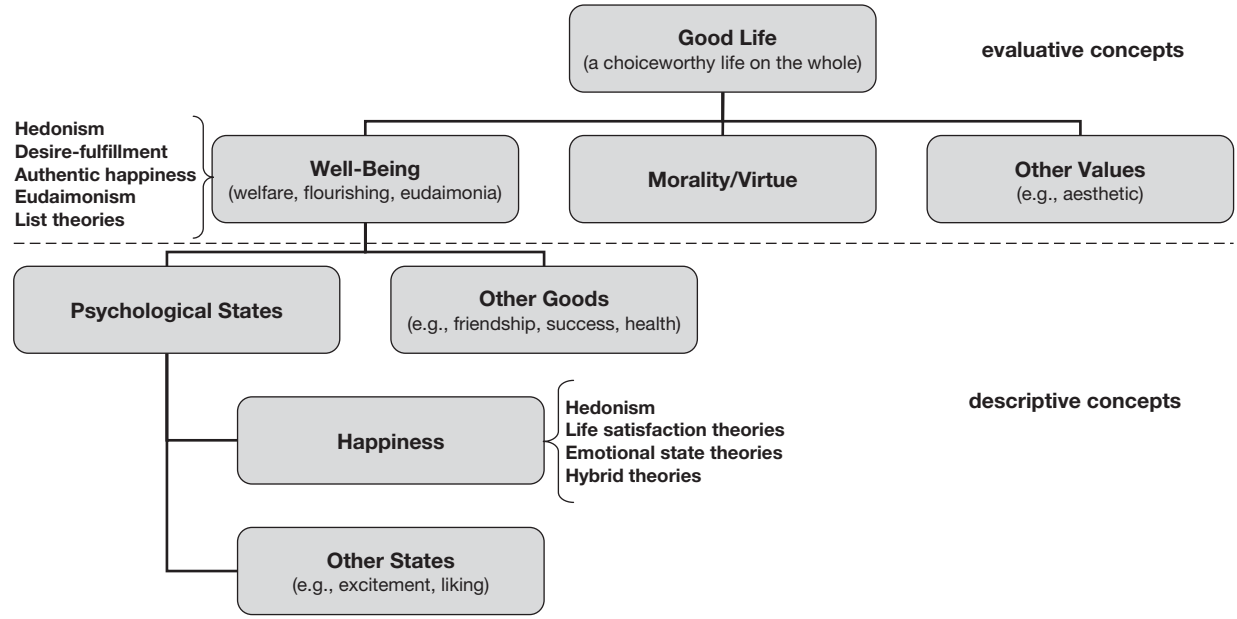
Good Life
(a choiceworthy life on the whole)

evaluative concepts

Hedonism
Desire-fulfillment
Authentic happiness
Eudaimonism
List theories

Well-Being
(welfare, flourishing, eudaimonia)

Morality/Virtue

Other Values
(e.g., aesthetic)

Psychological States

Other Goods
(e.g., friendship, success, health)

descriptive concepts

Happiness

Hedonism
Life satisfaction theories
Emotional state theories
Hybrid theories

Other States
(e.g., excitement, liking)